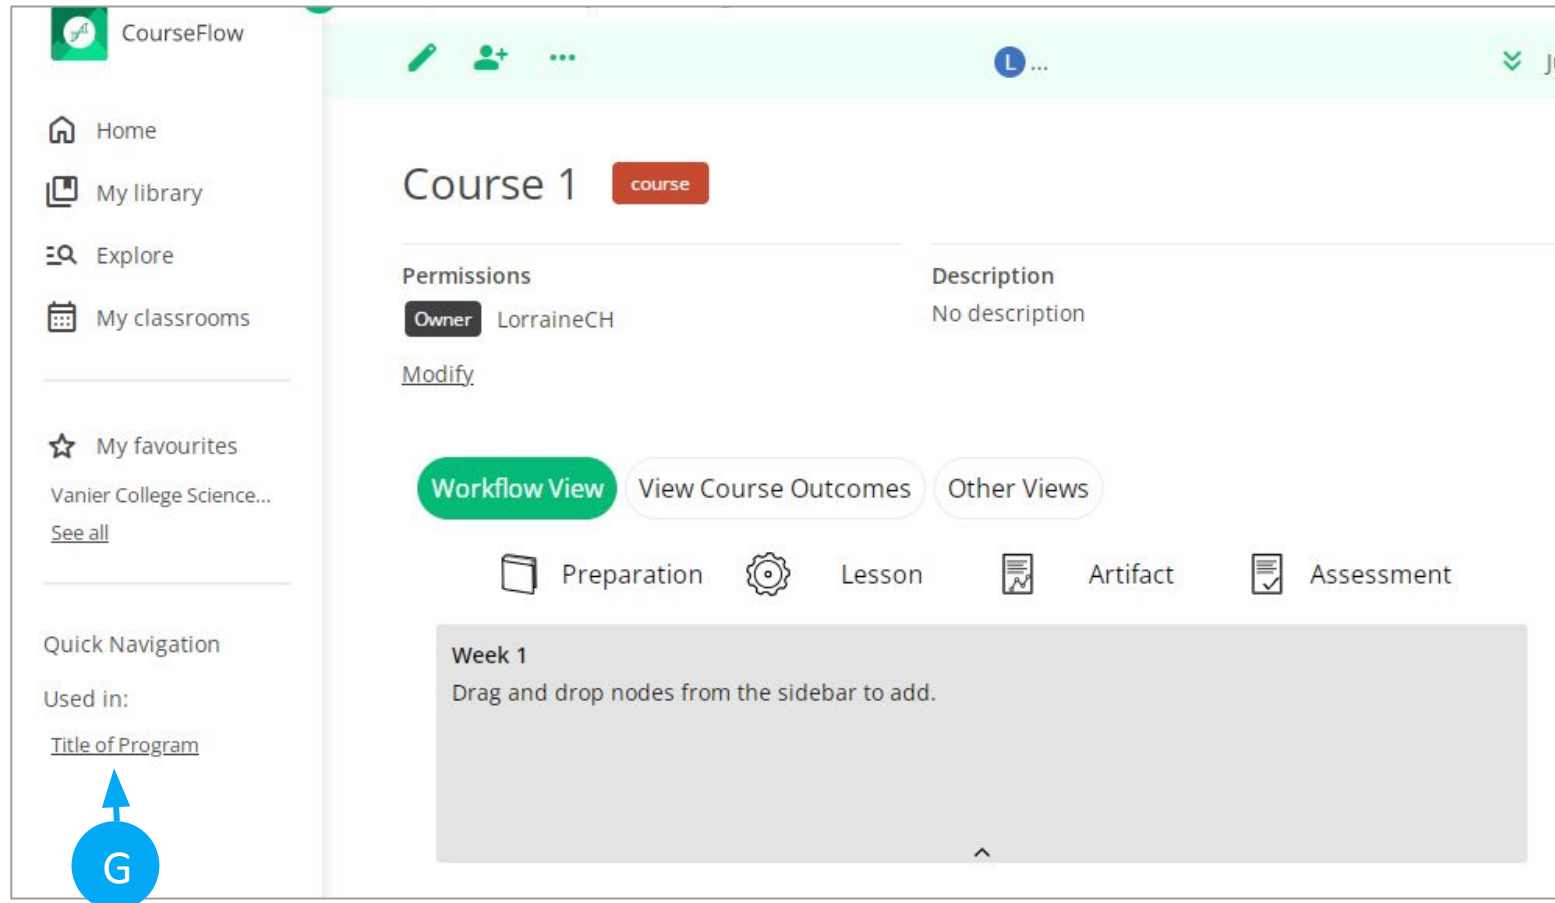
CourseFlow

Home
My library
Explore
My classrooms

My favourites
Vanier College Science...
See all

Quick Navigation
Used in:
Title of Program

G

L ...

Course 1 course

Permissions
Owner LorraineCH
Modify

Description
No description

Workflow View
View Course Outcomes
Other Views

Preparation
Lesson
Artifact
Assessment

Week 1
Drag and drop nodes from the sidebar to add.